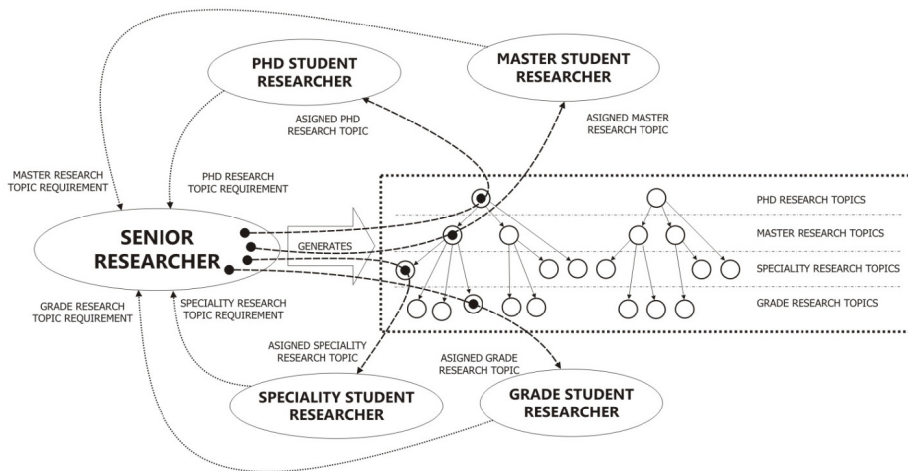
PHD STUDENT RESEARCHER

MASTER STUDENT RESEARCHER

ASIGNED PHD RESEARCH TOPIC

ASIGNED MASTER RESEARCH TOPIC

MASTER RESEARCH TOPIC REQUIREMENT

PHD RESEARCH TOPIC REQUIREMENT

SENIOR RESEARCHER

GENERATES

PHD RESEARCH TOPICS

MASTER RESEARCH TOPICS

SPECIALITY RESEARCH TOPICS

GRADE RESEARCH TOPICS

GRADE RESEARCH TOPIC REQUIREMENT

SPECIALITY RESEARCH TOPIC REQUIREMENT

ASIGNED SPECIALITY RESEARCH TOPIC

ASIGNED GRADE RESEARCH TOPIC

SPECIALITY STUDENT RESEARCHER

GRADE STUDENT RESEARCHER